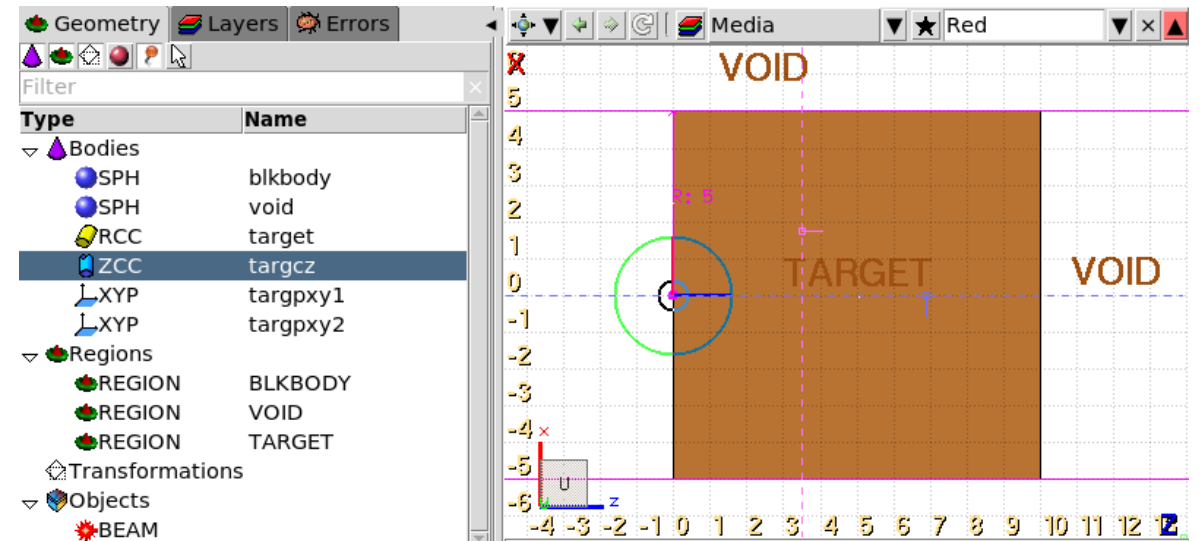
Geometry Layers Errors

Filter

| Type | Name |
|---|---|
| Bodies | |
| SPH | blkbody |
| SPH | void |
| RCC | target |
| ZCC | targcz |
| XYP | targpxy1 |
| XYP | targpxy2 |
| Regions | |
| REGION | BLKBODY |
| REGION | VOID |
| REGION | TARGET |
| Transformations | |
| Objects | |
| BEAM | |

Media Red

X
VOID
5
4
3
R: 5
2
1
TARGET
VOID
0
-1
-2
-3
-4
x
-5
U
-6
z
-4 -3 -2 -1 0 1 2 3 4 5 6 7 8 9 10 11 12 Z